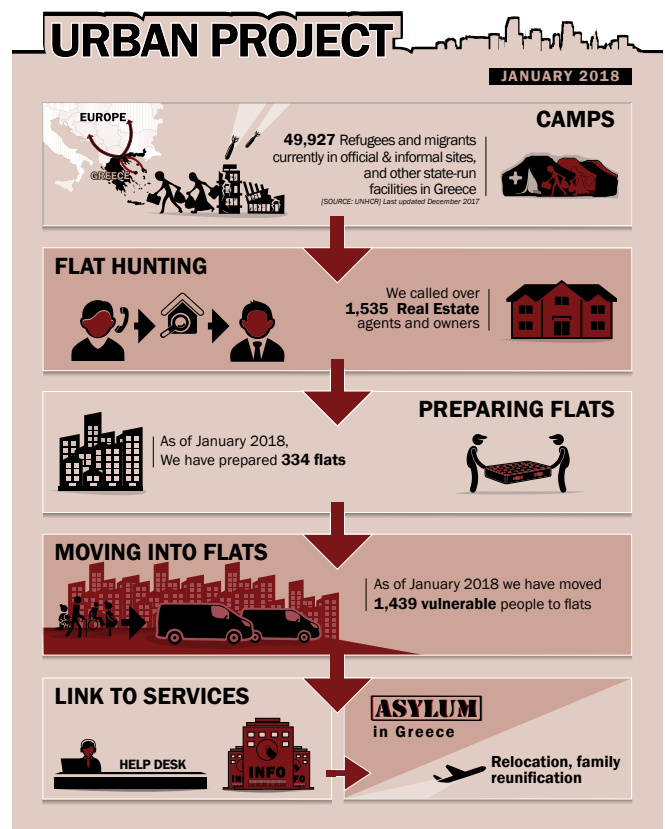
URBAN PROJECT

JANUARY 2018

EUROPE

GREECE

49,927 Refugees and migrants currently in official & informal sites, and other state-run facilities in Greece

[SOURCE: UNHCR] Last updated December 2017

CAMPS

FLAT HUNTING

We called over 1,535 Real Estate agents and owners

PREPARING FLATS

As of January 2018, We have prepared 334 flats

MOVING INTO FLATS

As of January 2018 we have moved 1,439 vulnerable people to flats

LINK TO SERVICES

HELP DESK

IN INFO FO

ASYLUM in Greece

Relocation, family reunification